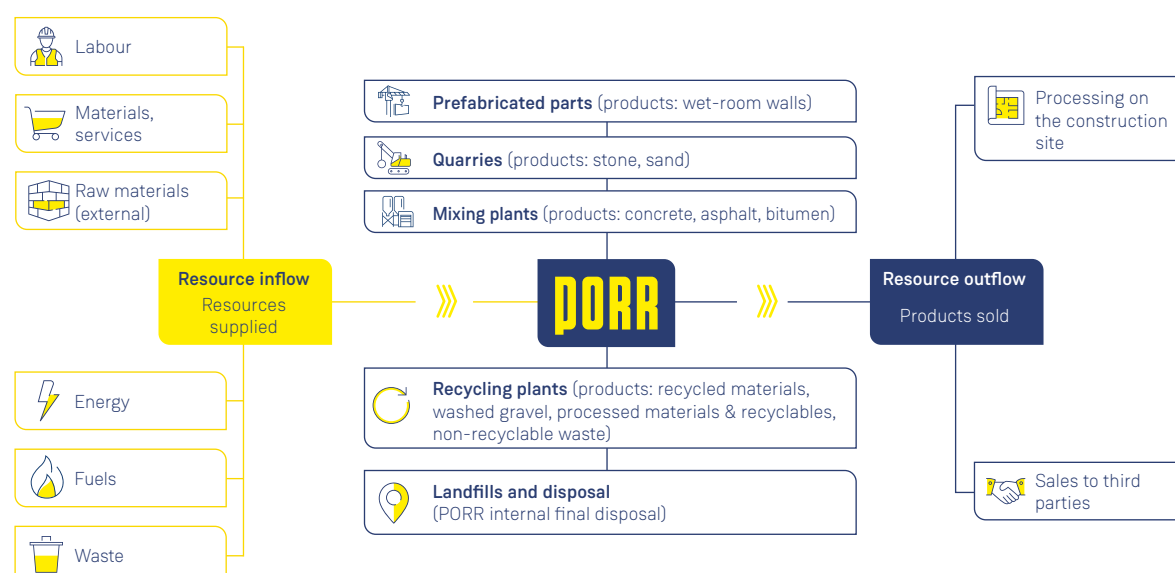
Labour

Materials, services

Raw materials (external)

Resource inflow
Resources supplied

Energy

Fuels

Waste

**Prefabricated parts** (products: wet-room walls)

**Quarries** (products: stone, sand)

**Mixing plants** (products: concrete, asphalt, bitumen)

PORR

**Recycling plants** (products: recycled materials, washed gravel, processed materials & recyclables, non-recyclable waste)

**Landfills and disposal**
(PORR internal final disposal)

Resource outflow
Products sold

Processing on the construction site

Sales to third parties